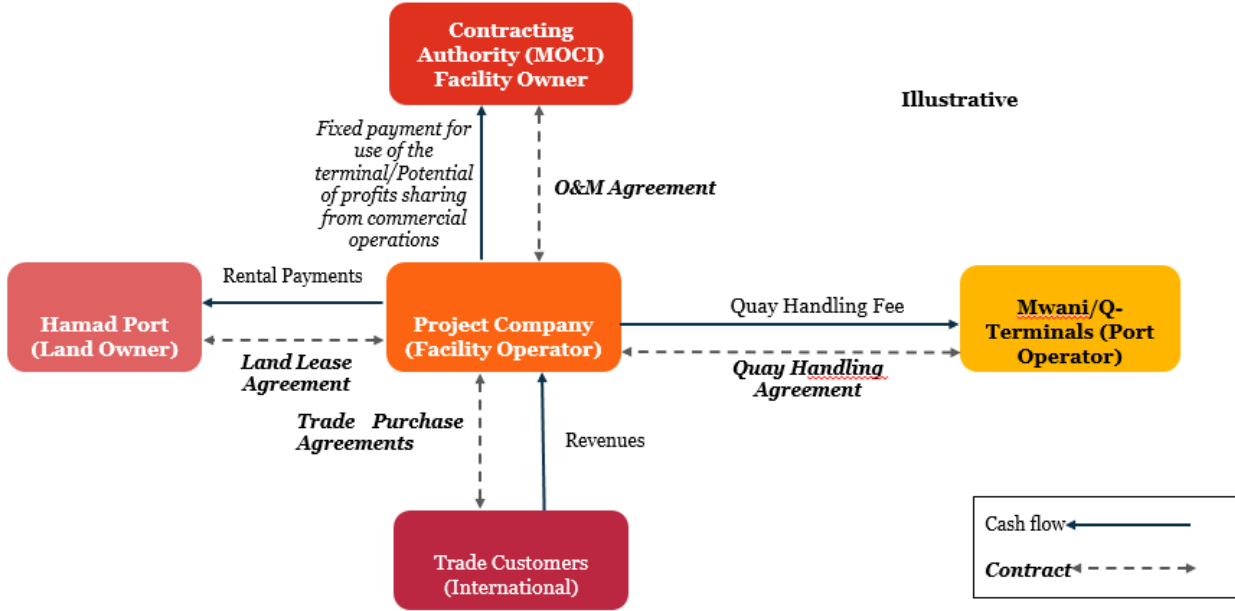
Contracting Authority (MOCI) Facility Owner

Illustrative

Fixed payment for use of the terminal/Potential of profits sharing from commercial operations

O&M Agreement

Rental Payments

Hamad Port (Land Owner)

Project Company (Facility Operator)

Quay Handling Fee

Mwani/Q-Terminals (Port Operator)

Land Lease Agreement

Quay Handling Agreement

Trade Purchase Agreements

Revenues

Trade Customers (International)

Cash flow

Contract